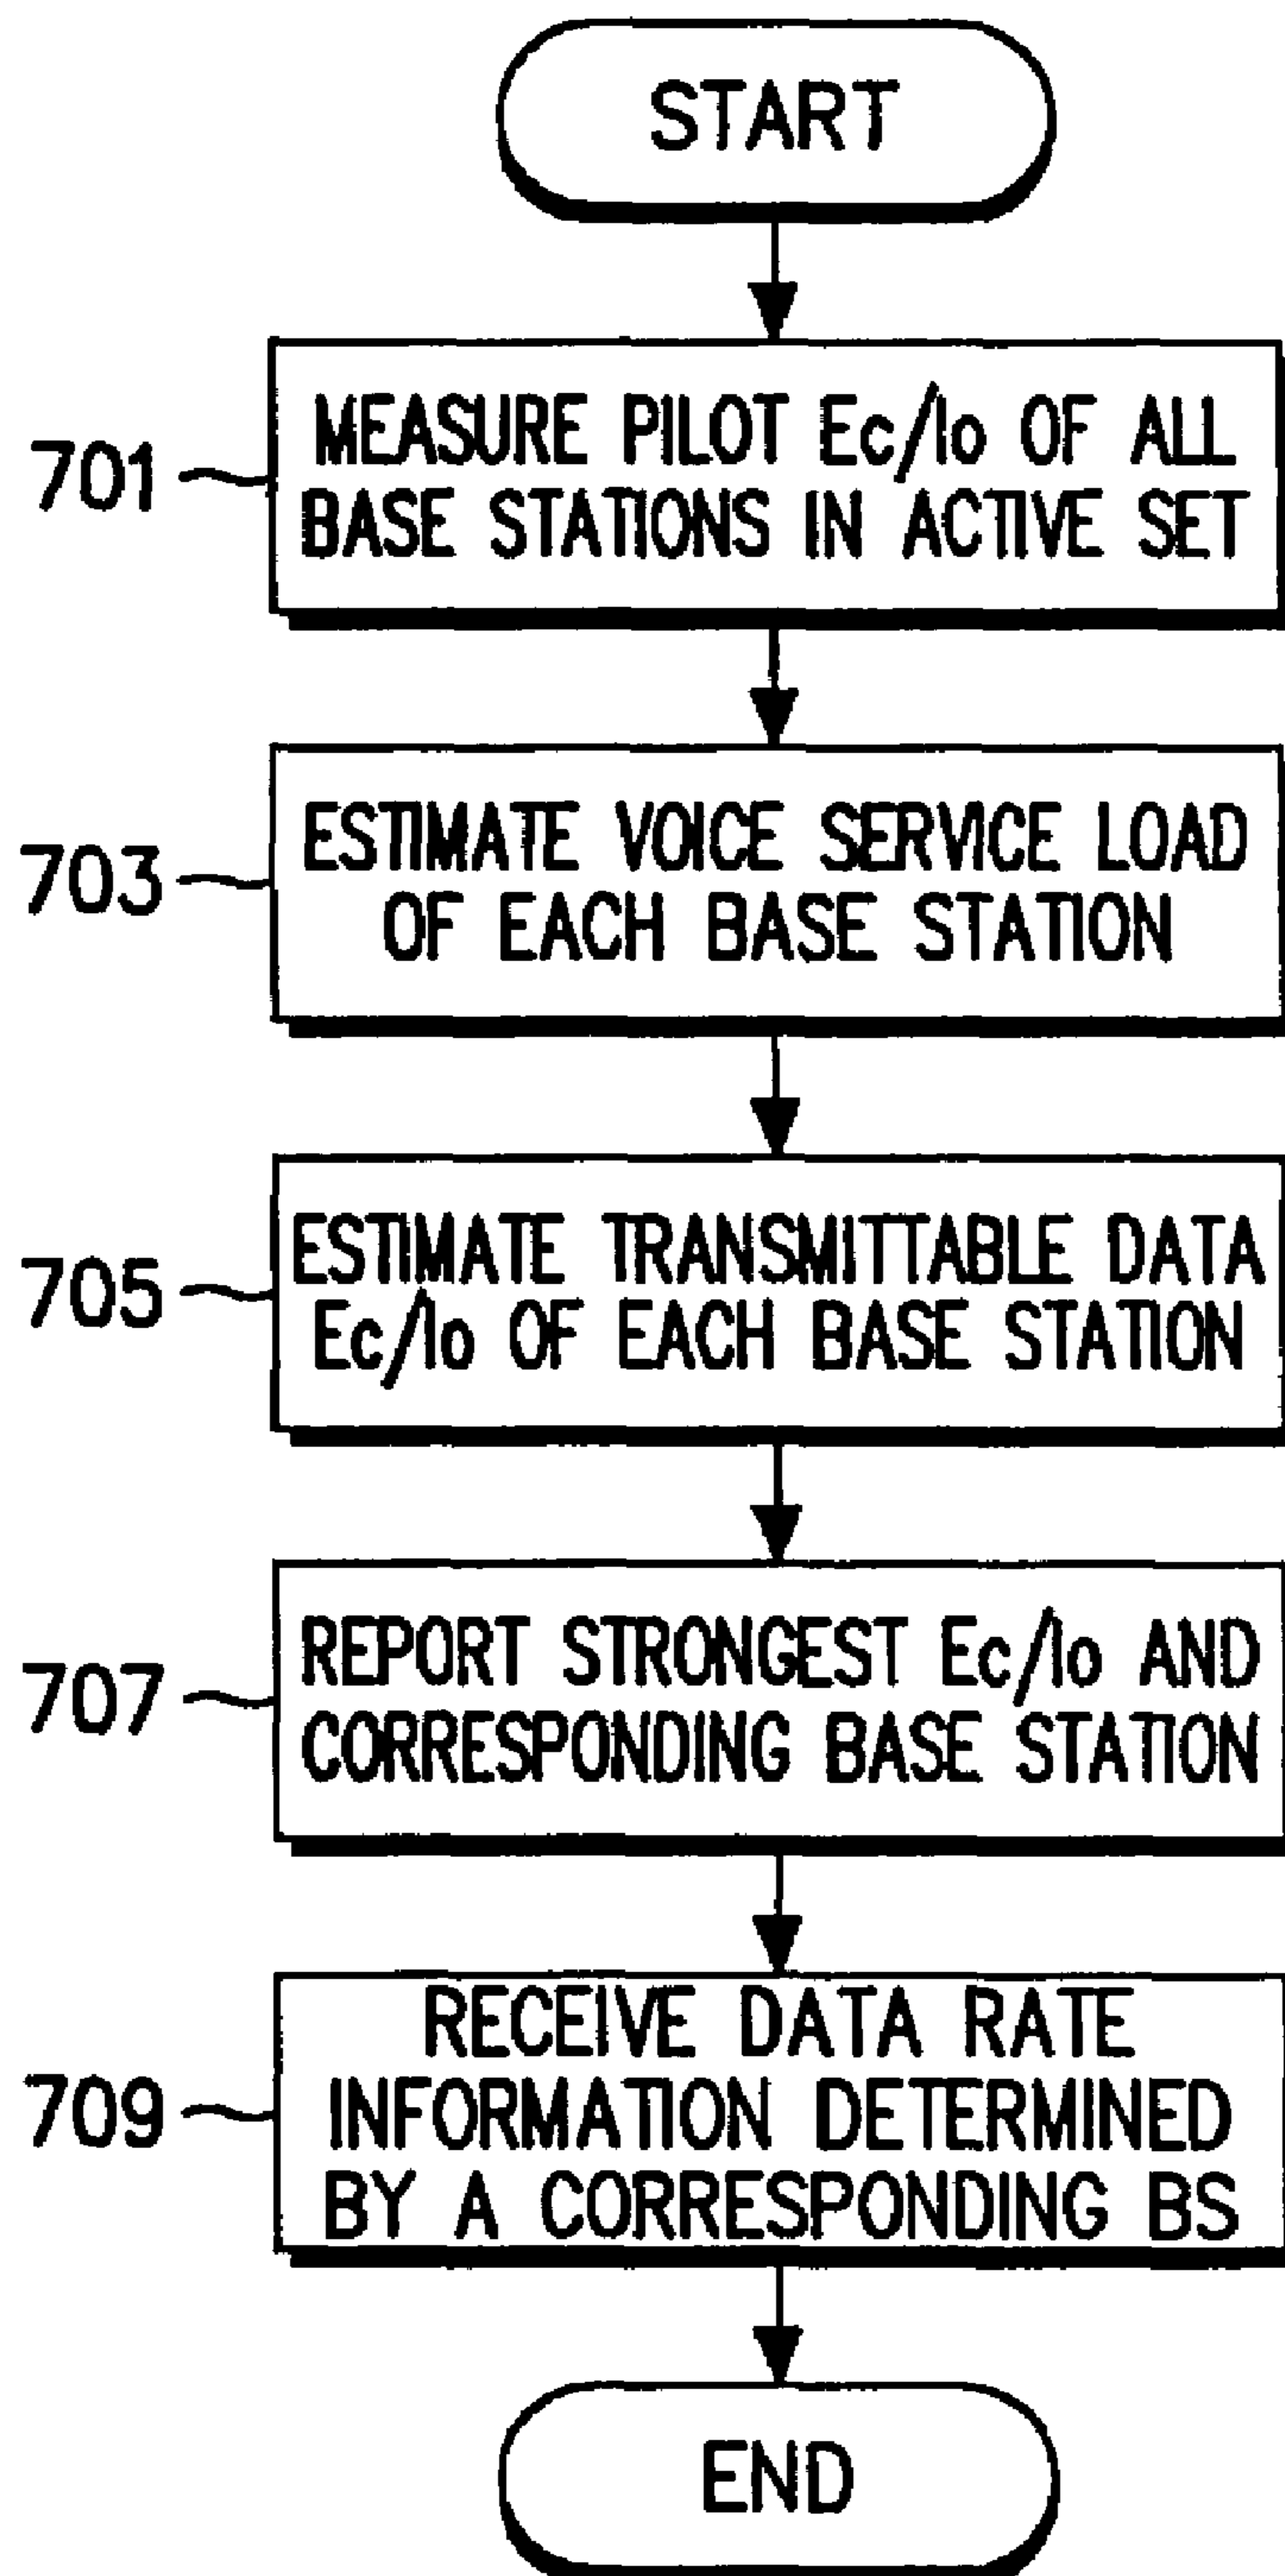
START

701

MEASURE PILOT Ec/Io OF ALL BASE STATIONS IN ACTIVE SET

703

ESTIMATE VOICE SERVICE LOAD OF EACH BASE STATION

705

ESTIMATE TRANSMITTABLE DATA Ec/Io OF EACH BASE STATION

707

REPORT STRONGEST Ec/Io AND CORRESPONDING BASE STATION

709

RECEIVE DATA RATE INFORMATION DETERMINED BY A CORRESPONDING BS

END